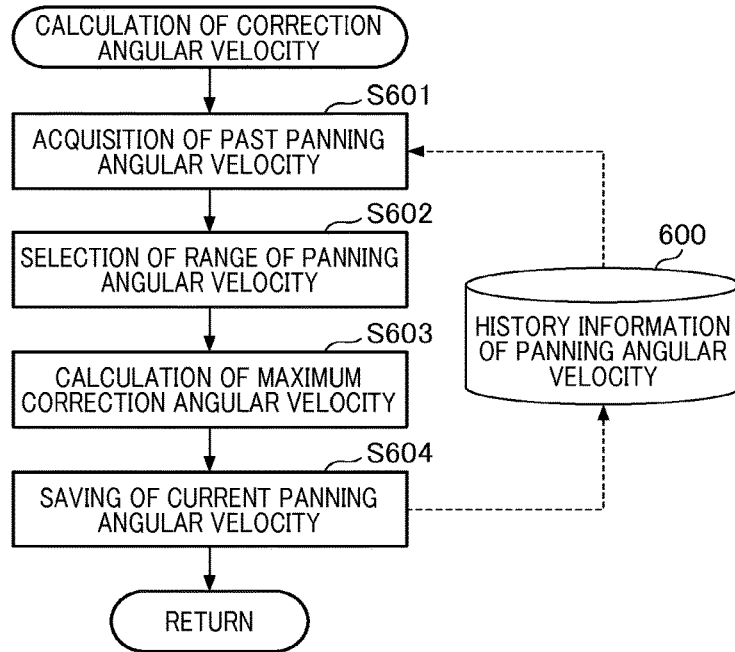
CALCULATION OF CORRECTION ANGULAR VELOCITY

S601

ACQUISITION OF PAST PANNING ANGULAR VELOCITY

S602

SELECTION OF RANGE OF PANNING ANGULAR VELOCITY

S603

CALCULATION OF MAXIMUM CORRECTION ANGULAR VELOCITY

S604

SAVING OF CURRENT PANNING ANGULAR VELOCITY

RETURN

600

HISTORY INFORMATION OF PANNING ANGULAR VELOCITY